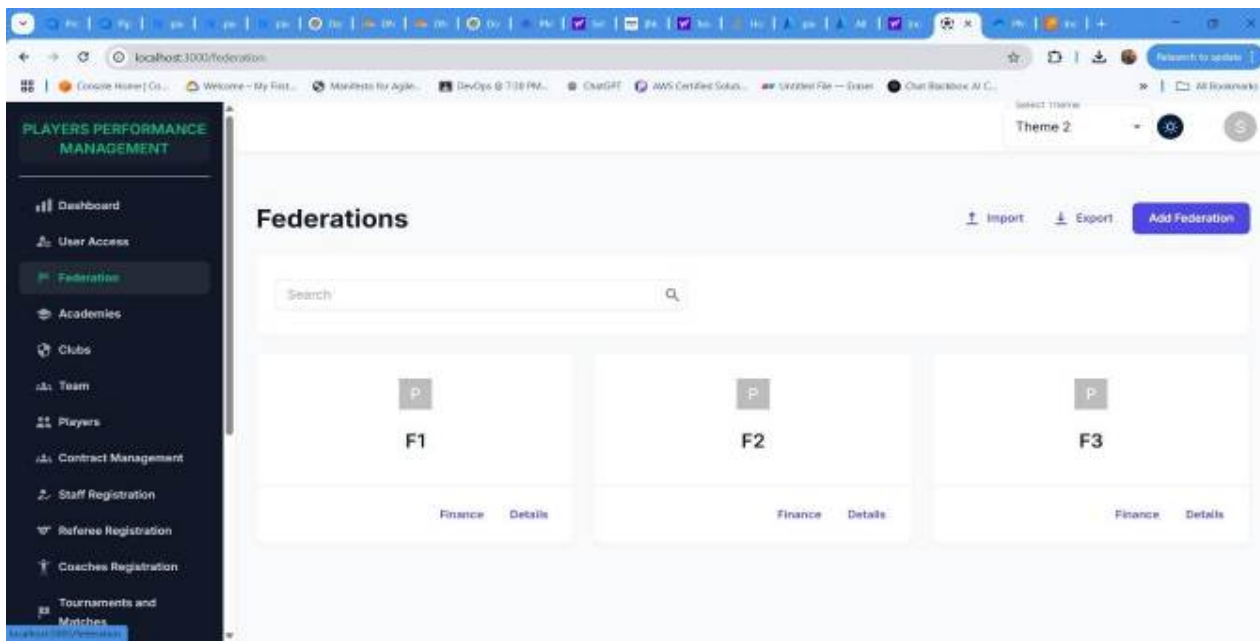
localhost:3000/federation

Relaunch to update

Console Home | Co... Welcome - My First... Manifesto for Agile... DevOps @ 7:30 PM... ChatGPT AWS Certified Solut... Untitled File — Eraser Chat Blackbox AI C...

All Bookmarks

PLAYERS PERFORMANCE MANAGEMENT

Select Theme
Theme 2

S

Dashboard
User Access
Federation
Academies
Clubs
Team
Players
Contract Management
Staff Registration
Referee Registration
Coaches Registration
Tournaments and Matches

Federations

Import
Export
Add Federation

Search

P
F1
Finance Details

P
F2
Finance Details

P
F3
Finance Details

localhost:3000/federation